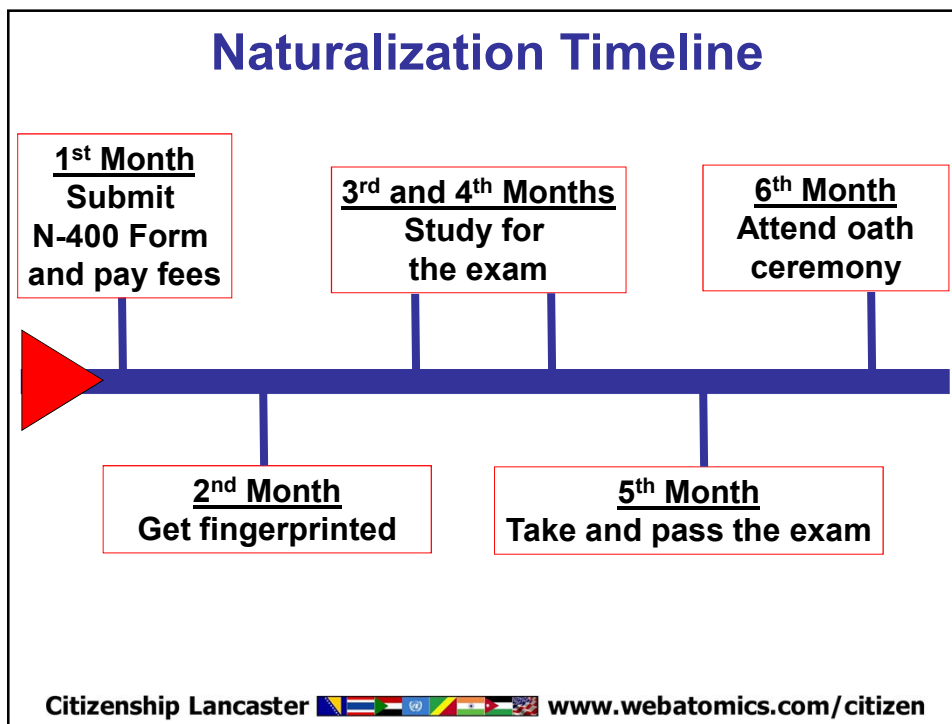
Naturalization Timeline

1$^{st}$ Month
Submit N-400 Form and pay fees

3$^{rd}$ and 4$^{th}$ Months
Study for the exam

6$^{th}$ Month
Attend oath ceremony

2$^{nd}$ Month
Get fingerprinted

5$^{th}$ Month
Take and pass the exam

Citizenship Lancaster www.webatomics.com/citizen